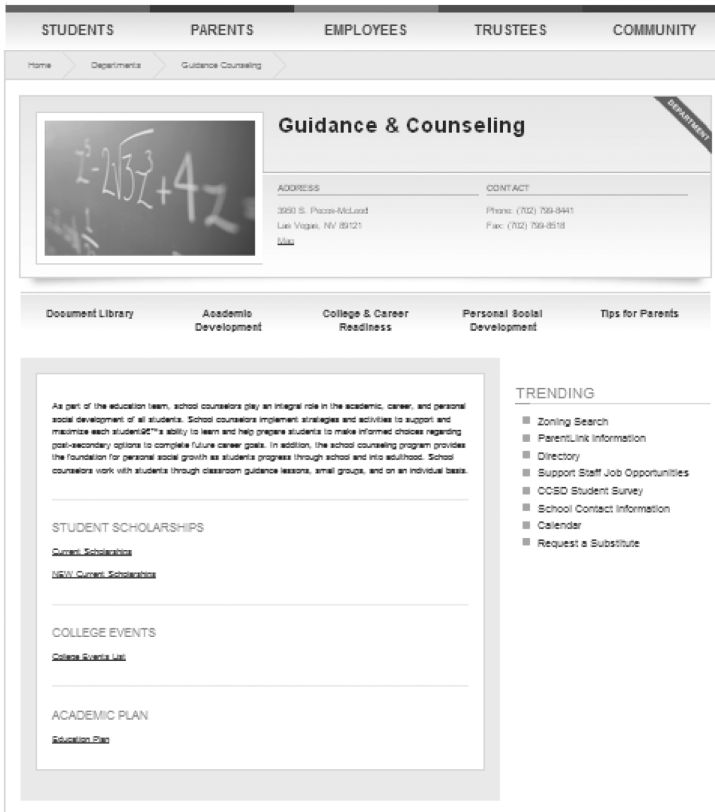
STUDENTS PARENTS EMPLOYEES TRUSTEES COMMUNITY

Home Departments Guidance Counseling

$z^2 - 2\sqrt{3}z^3 + 4z$

Guidance & Counseling

DEPARTMENT

ADDRESS
3950 S. Pecos-McLeod
Las Vegas, NV 89121
Map

CONTACT
Phone: (702) 799-8441
Fax: (702) 799-8518

Document Library
Academic Development
College & Career Readiness
Personal Social Development
Tips for Parents

As part of the education team, school counselors play an integral role in the academic, career, and personal social development of all students. School counselors implement strategies and activities to support and maximize each studentâ€™s ability to learn and help prepare students to make informed choices regarding post-secondary options to complete future career goals. In addition, the school counseling program provides the foundation for personal social growth as students progress through school and into adulthood. School counselors work with students through classroom guidance lessons, small groups, and on an individual basis.

STUDENT SCHOLARSHIPS

Current Scholarships

NEW Current Scholarships

COLLEGE EVENTS

College Events List

ACADEMIC PLAN

Education Plan

TRENDING

Zoning Search
ParentLink Information
Directory
Support Staff Job Opportunities
CCSD Student Survey
School Contact Information
Calendar
Request a Substitute